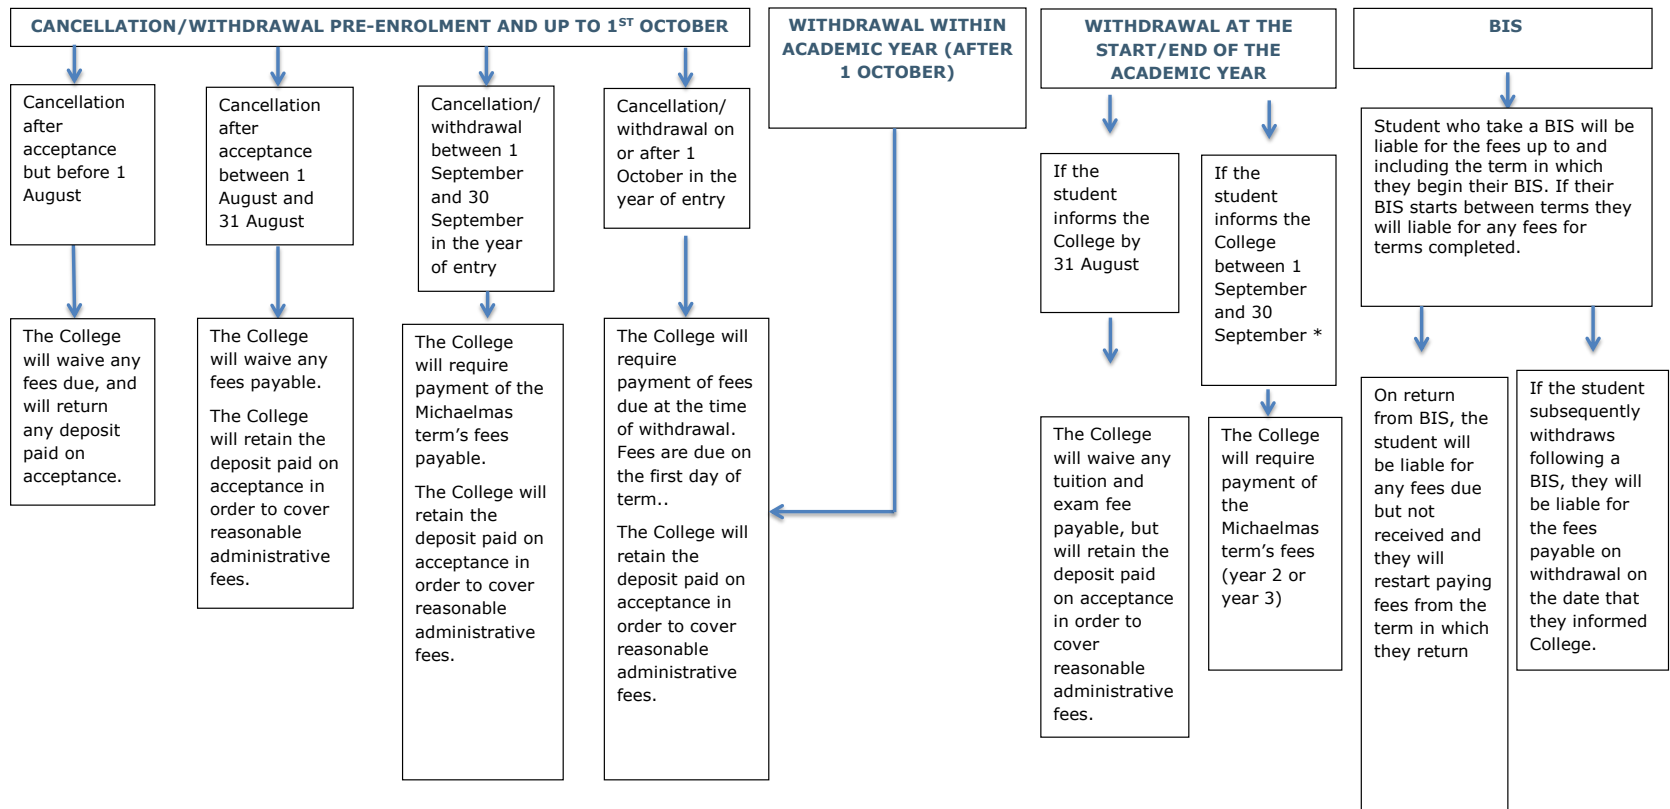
CANCELLATION/WITHDRAWAL PRE-ENROLMENT AND UP TO 1$^{ST}$ OCTOBER

Cancellation after acceptance but before 1 August

The College will waive any fees due, and will return any deposit paid on acceptance.

Cancellation after acceptance between 1 August and 31 August

The College will waive any fees payable.

The College will retain the deposit paid on acceptance in order to cover reasonable administrative fees.

Cancellation/ withdrawal between 1 September and 30 September in the year of entry

The College will require payment of the Michaelmas term's fees payable.

The College will retain the deposit paid on acceptance in order to cover reasonable administrative fees.

Cancellation/ withdrawal on or after 1 October in the year of entry

The College will require payment of fees due at the time of withdrawal. Fees are due on the first day of term..

The College will retain the deposit paid on acceptance in order to cover reasonable administrative fees.

WITHDRAWAL WITHIN ACADEMIC YEAR (AFTER 1 OCTOBER)

WITHDRAWAL AT THE START/END OF THE ACADEMIC YEAR

If the student informs the College by 31 August

The College will waive any tuition and exam fee payable, but will retain the deposit paid on acceptance in order to cover reasonable administrative fees.

If the student informs the College between 1 September and 30 September *

The College will require payment of the Michaelmas term's fees (year 2 or year 3)

BIS

Student who take a BIS will be liable for the fees up to and including the term in which they begin their BIS. If their BIS starts between terms they will liable for any fees for terms completed.

On return from BIS, the student will be liable for any fees due but not received and they will restart paying fees from the term in which they return

If the student subsequently withdraws following a BIS, they will be liable for the fees payable on withdrawal on the date that they informed College.